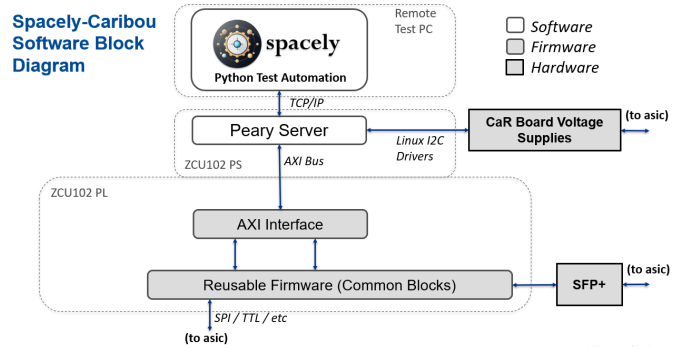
Spacely-Caribou Software Block Diagram

spacely
Python Test Automation

Remote Test PC

Software
Firmware
Hardware

TCP/IP

Peary Server

Linux I2C Drivers

CaR Board Voltage Supplies

(to asic)

ZCU102 PS

AXI Bus

ZCU102 PL

AXI Interface

Reusable Firmware (Common Blocks)

SFP+

(to asic)

SPI / TTL / etc
(to asic)